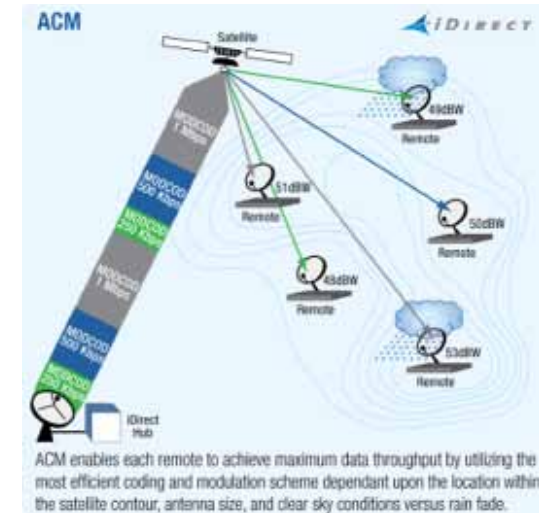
ACM

iDIRECT

Satellite

MODCOD 1 Mbps

MODCOD 500 Kbps

MODCOD 250 Kbps

MODCOD 1 Mbps

MODCOD 500 Kbps

MODCOD 250 Kbps

49dBW
Remote

51dBW
Remote

50dBW
Remote

48dBW
Remote

53dBW
Remote

iDirect Hub

ACM enables each remote to achieve maximum data throughput by utilizing the most efficient coding and modulation scheme dependant upon the location within the satellite contour, antenna size, and clear sky conditions versus rain fade.